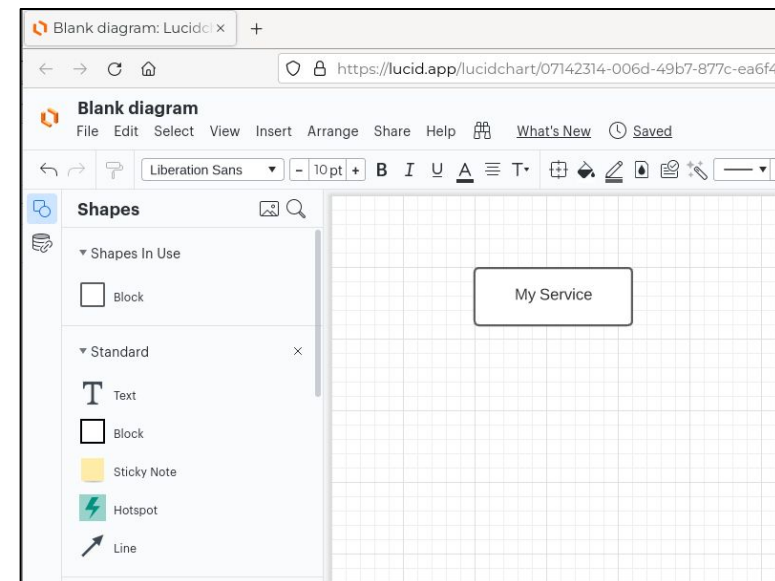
Blank diagram: Lucidc ×  +

https://lucid.app/lucidchart/07142314-006d-49b7-877c-ea6f4

Blank diagram

File Edit Select View Insert Arrange Share Help What's New Saved

Liberation Sans - 10 pt + B I U A T

Shapes

Shapes In Use

Block

Standard ×

Text

Block

Sticky Note

Hotspot

Line

My Service